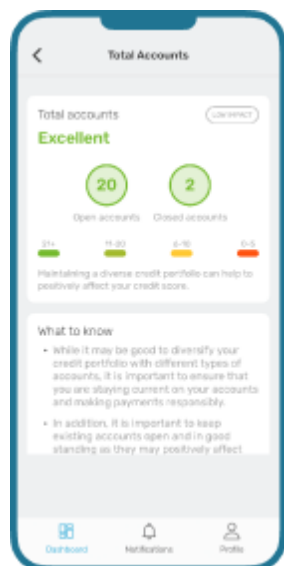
Total Accounts

Total accounts
LOW IMPACT
Excellent

20
Open accounts

2
Closed accounts

21+
11-20
6-10
0-5

Maintaining a diverse credit portfolio can help to positively affect your credit score.

What to know

• While it may be good to diversify your credit portfolio with different types of accounts, it is important to ensure that you are staying current on your accounts and making payments responsibly.

• In addition, it is important to keep existing accounts open and in good standing as they may positively affect

Dashboard
Notifications
Profile